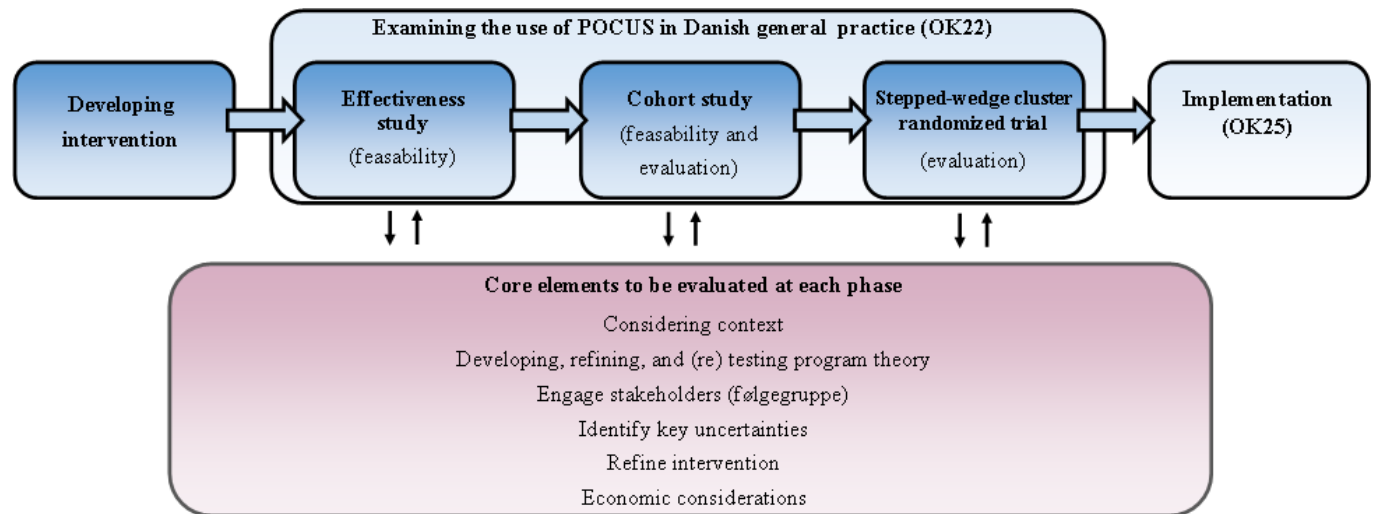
Examining the use of POCUS in Danish general practice (OK22)

Developing intervention

Effectiveness study
(feasability)

Cohort study
(feasability and evaluation)

Stepped-wedge cluster randomized trial
(evaluation)

Implementation (OK25)

Core elements to be evaluated at each phase
Considering context
Developing, refining, and (re) testing program theory
Engage stakeholders (følgegruppe)
Identify key uncertainties
Refine intervention
Economic considerations